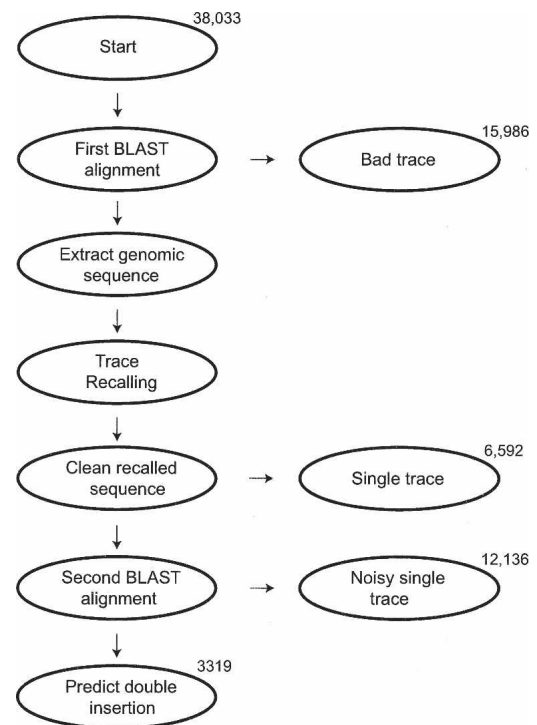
38,033
Start

First BLAST alignment

15,986
Bad trace

Extract genomic sequence

Trace Recalling

Clean recalled sequence

6,592
Single trace

Second BLAST alignment

12,136
Noisy single trace

3319
Predict double insertion